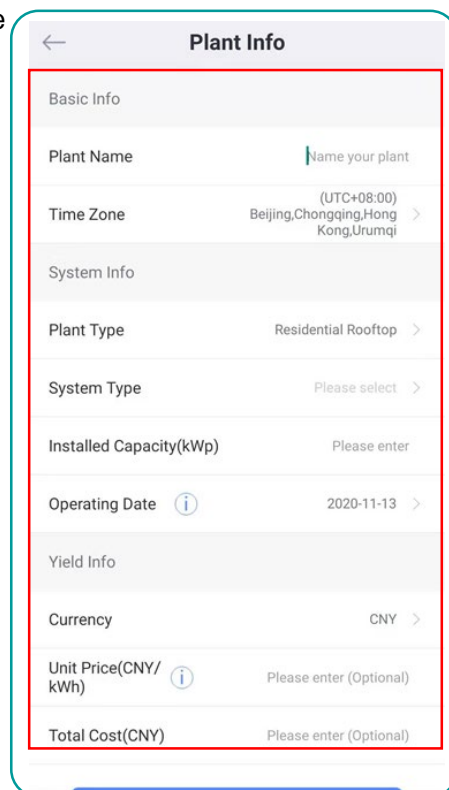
e

Plant Info

Basic Info

Plant Name

Name your plant

Time Zone

(UTC+08:00) Beijing,Chongqing,Hong Kong,Urumqi

System Info

Plant Type

Residential Rooftop

System Type

Please select

Installed Capacity(kWp)

Please enter

Operating Date

2020-11-13

Yield Info

Currency

CNY

Unit Price(CNY/kWh)

Please enter (Optional)

Total Cost(CNY)

Please enter (Optional)